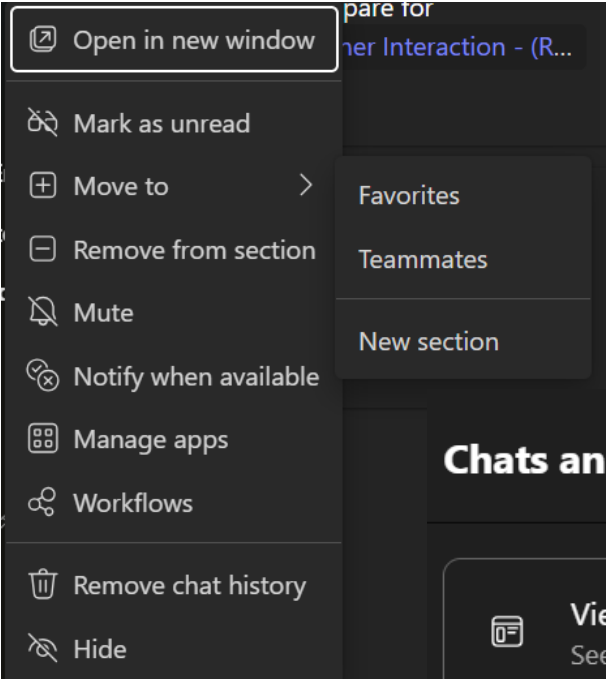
pare for
ner Interaction - (R...

Open in new window

Mark as unread

Move to

Remove from section

Mute

Notify when available

Manage apps

Workflows

Remove chat history

Hide

Favorites

Teammates

New section

Chats an

Vie
See